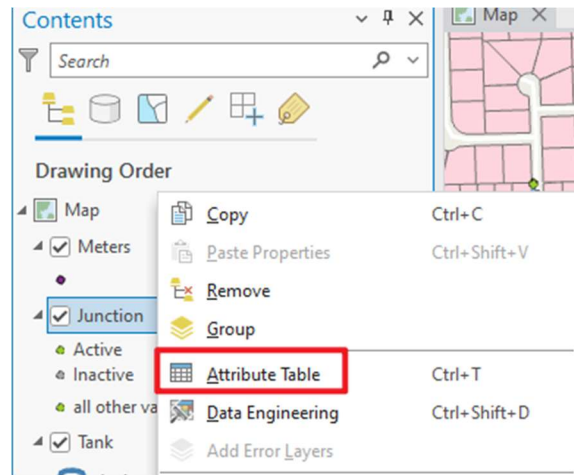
Contents

Map

Search

Drawing Order

Map

Meters

Junction

Active

Inactive

all other va

Tank

Copy Ctrl+C

Paste Properties Ctrl+Shift+V

Remove

Group

Attribute Table Ctrl+T

Data Engineering Ctrl+Shift+D

Add Error Layers